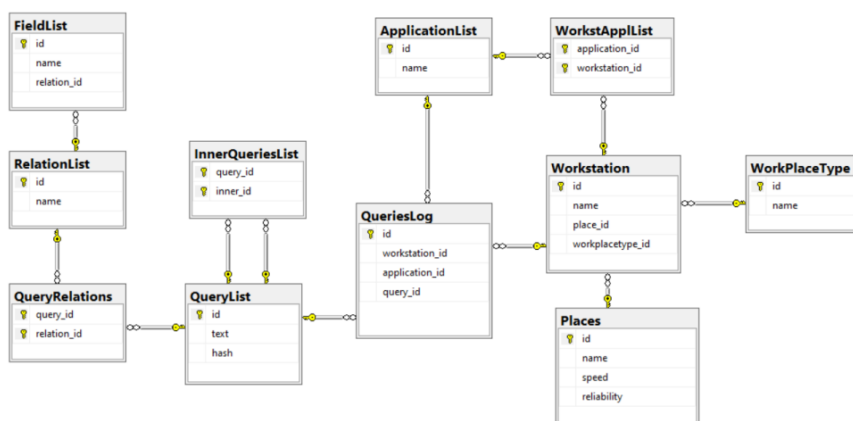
FieldList
id
name
relation_id

RelationList
id
name

QueryRelations
query_id
relation_id

InnerQueriesList
query_id
inner_id

QueryList
id
text
hash

ApplicationList
id
name

WorkstApplList
application_id
workstation_id

QueriesLog
id
workstation_id
application_id
query_id

Workstation
id
name
place_id
workplacetype_id

WorkPlaceType
id
name

Places
id
name
speed
reliability